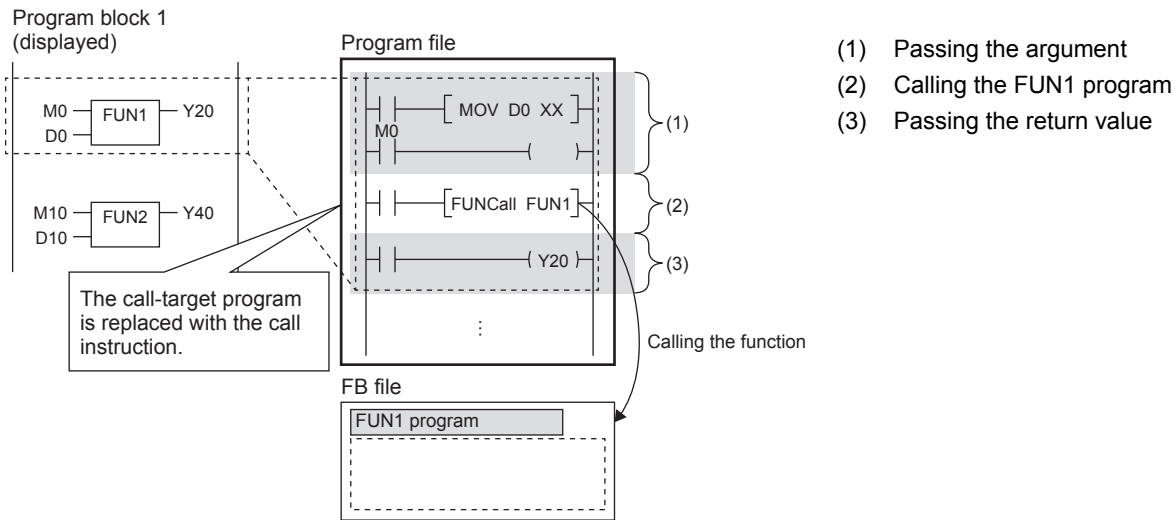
Program block 1
(displayed)

M0
D0
FUN1
Y20

M10
D10
FUN2
Y40

The call-target program is replaced with the call instruction.

Program file

MOV D0 XX
M0
( )
(1)

FUNCall FUN1
(2)

Y20
(3)

⋮

Calling the function

FB file

FUN1 program

(1) Passing the argument
(2) Calling the FUN1 program
(3) Passing the return value